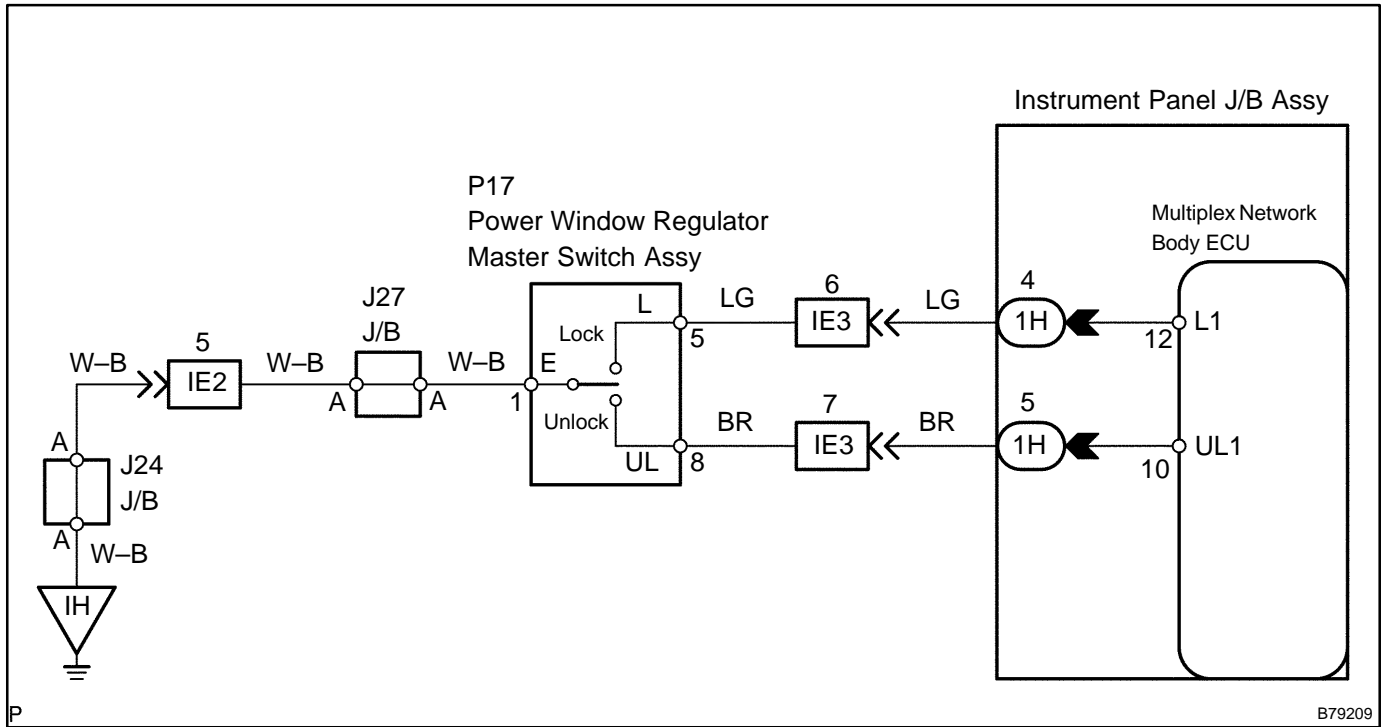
Instrument Panel J/B Assy

P17
Power Window Regulator
Master Switch Assy

Multiplex Network
Body ECU

J27
J/B

5
W–B
IE2
W–B
A
A
W–B
1
E
L
Lock
5
LG
6
IE3
LG
4
1H
12
L1

Unlock
UL
8
BR
7
IE3
BR
5
1H
UL1
10

A
J24
J/B
A
W–B
IH

P
B79209